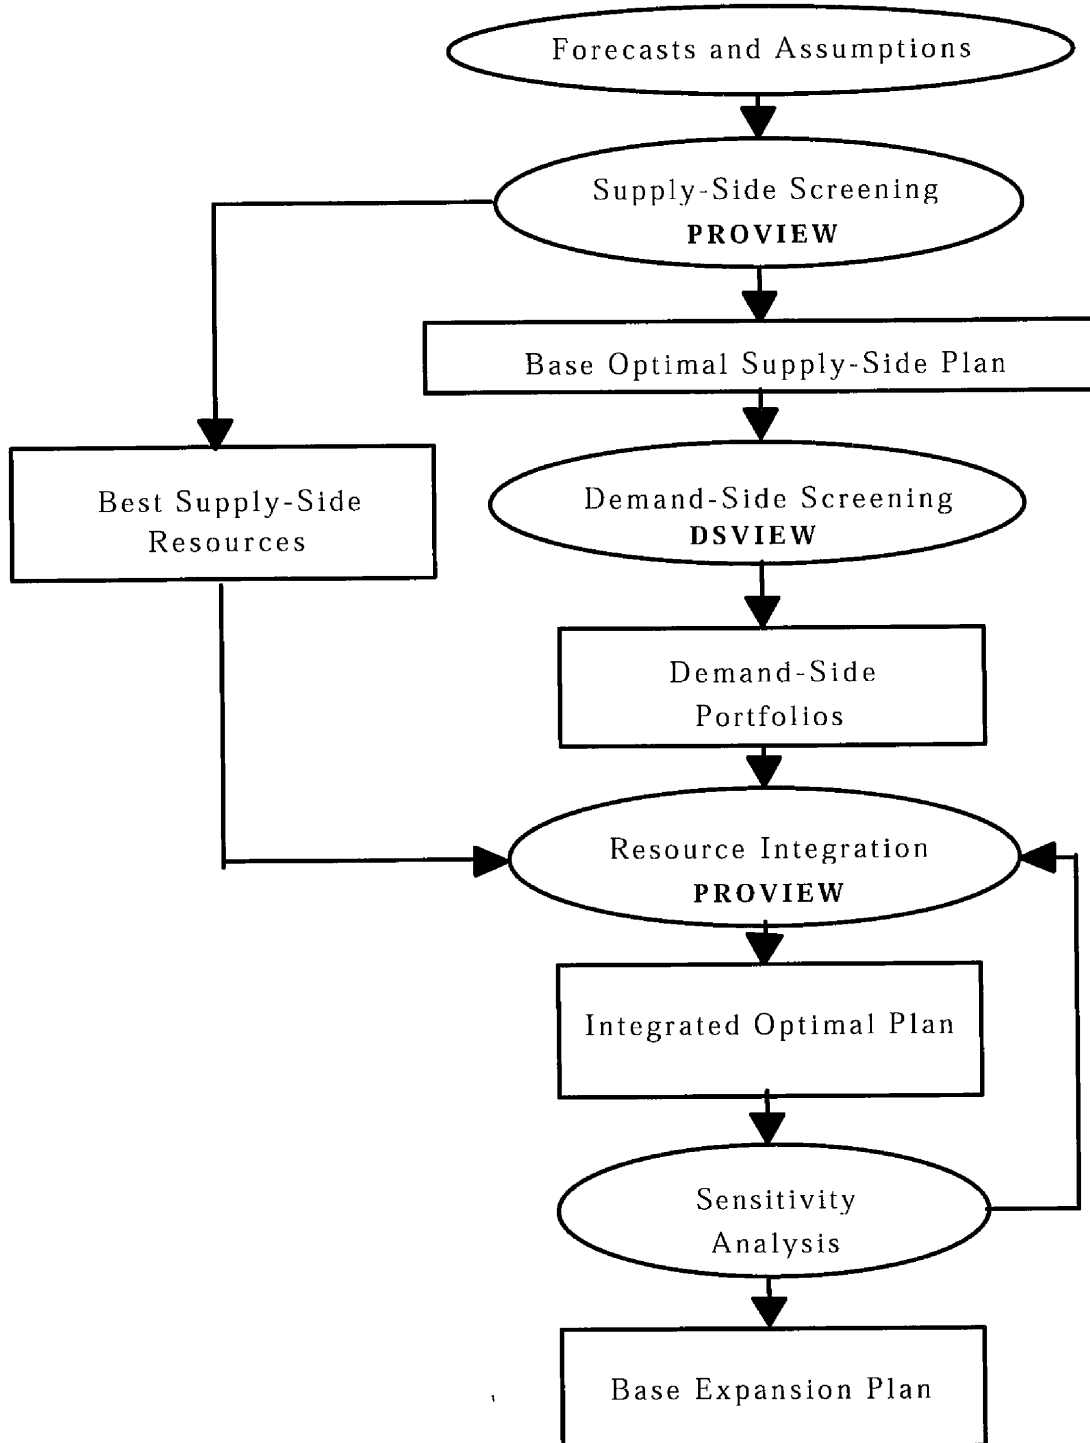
Forecasts and Assumptions

Supply-Side Screening
PROVIEW

Base Optimal Supply-Side Plan

Best Supply-Side Resources

Demand-Side Screening
DSVIEW

Demand-Side Portfolios

Resource Integration
PROVIEW

Integrated Optimal Plan

Sensitivity Analysis

Base Expansion Plan